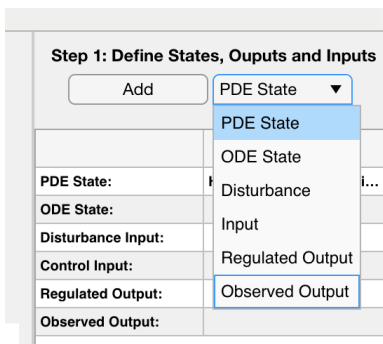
Step 1: Define States, Ouputs and Inputs

Add

PDE State ▼

PDE State
ODE State
Disturbance
Input
Regulated Output
Observed Output

PDE State: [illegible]i...
ODE State:
Disturbance Input:
Control Input:
Regulated Output:
Observed Output: